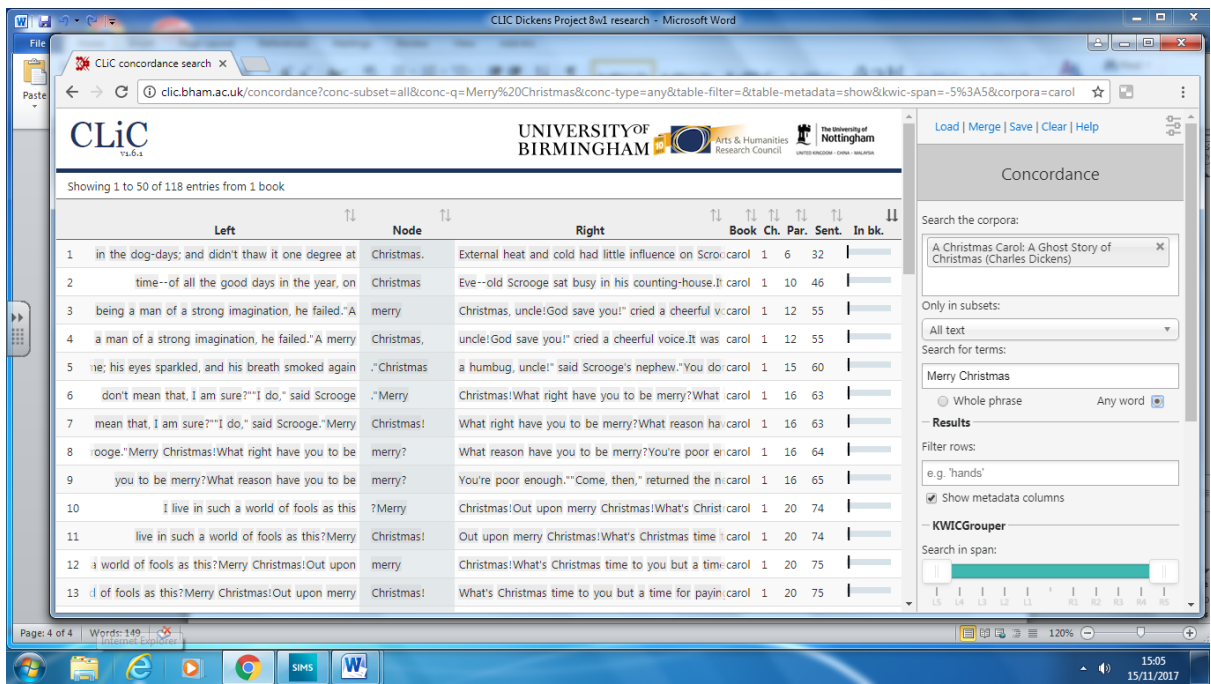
CLiC Dickens Project 8w1 research - Microsoft Word

File

Paste

CLiC concordance search ×

clic.bham.ac.uk/concordance?conc-subset=all&conc-q=Merry%20Christmas&conc-type=any&table-filter=&table-metadata=show&kwic-span=-5%3A5&corpora=carol

CLiC v1.6.1

UNIVERSITY OF BIRMINGHAM

Arts & Humanities Research Council

The University of Nottingham

Load | Merge | Save | Clear | Help

Concordance

Showing 1 to 50 of 118 entries from 1 book

| | Left | Node | Right | Book | Ch. | Par. | Sent. | In bk. |
|---|---|---|---|---|---|---|---|---|
| 1 | in the dog-days; and didn't thaw it one degree at | Christmas. | External heat and cold had little influence on Scroo | carol | 1 | 6 | 32 | |
| 2 | time--of all the good days in the year, on | Christmas | Eve--old Scrooge sat busy in his counting-house.It | carol | 1 | 10 | 46 | |
| 3 | being a man of a strong imagination, he failed."A | merry | Christmas, uncle!God save you!" cried a cheerful v | carol | 1 | 12 | 55 | |
| 4 | a man of a strong imagination, he failed."A merry | Christmas, | uncle!God save you!" cried a cheerful voice.It was | carol | 1 | 12 | 55 | |
| 5 | ne; his eyes sparkled, and his breath smoked again | ."Christmas | a humbug, uncle!" said Scrooge's nephew."You do | carol | 1 | 15 | 60 | |
| 6 | don't mean that, I am sure?""I do," said Scrooge | ."Merry | Christmas!What right have you to be merry?What | carol | 1 | 16 | 63 | |
| 7 | mean that, I am sure?""I do," said Scrooge."Merry | Christmas! | What right have you to be merry?What reason ha | carol | 1 | 16 | 63 | |
| 8 | rooge."Merry Christmas!What right have you to be | merry? | What reason have you to be merry?You're poor e | carol | 1 | 16 | 64 | |
| 9 | you to be merry?What reason have you to be | merry? | You're poor enough.""Come, then," returned the n | carol | 1 | 16 | 65 | |
| 10 | I live in such a world of fools as this | ?Merry | Christmas!Out upon merry Christmas!What's Christ | carol | 1 | 20 | 74 | |
| 11 | live in such a world of fools as this?Merry | Christmas! | Out upon merry Christmas!What's Christmas time | carol | 1 | 20 | 74 | |
| 12 | a world of fools as this?Merry Christmas!Out upon | merry | Christmas!What's Christmas time to you but a tim | carol | 1 | 20 | 75 | |
| 13 | of fools as this?Merry Christmas!Out upon merry | Christmas! | What's Christmas time to you but a time for payin | carol | 1 | 20 | 75 | |

Search the corpora:

A Christmas Carol: A Ghost Story of Christmas (Charles Dickens) ×

Only in subsets:

All text

Search for terms:

Merry Christmas

Whole phrase

Any word

Results

Filter rows:

e.g. 'hands'

Show metadata columns

KWICGrouper

Search in span:

L5 L4 L3 L2 L1 R1 R2 R3 R4 R5

Page: 4 of 4 Words: 149

Internet Explorer

SIMS

120%

15:05
15/11/2017